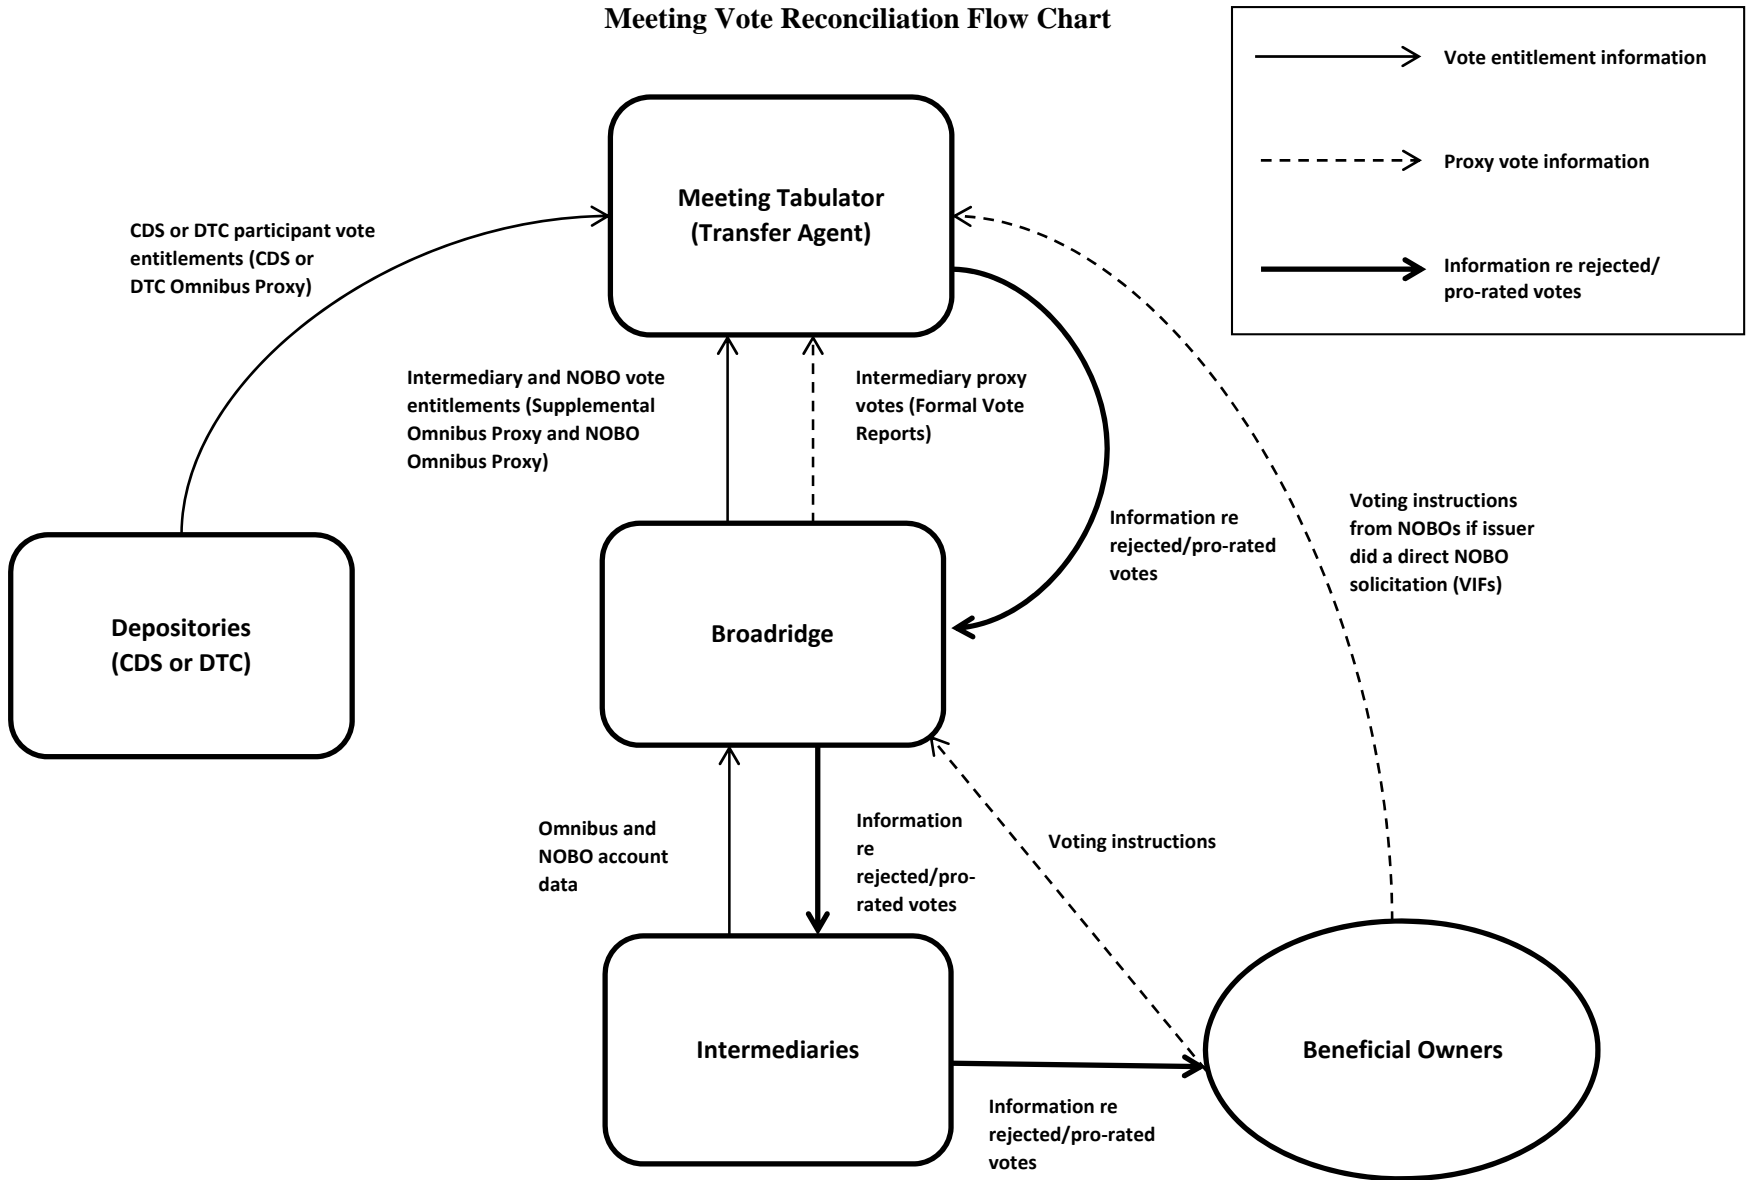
Meeting Vote Reconciliation Flow Chart

Vote entitlement information

Proxy vote information

Information re rejected/ pro-rated votes

Meeting Tabulator (Transfer Agent)

CDS or DTC participant vote entitlements (CDS or DTC Omnibus Proxy)

Intermediary and NOBO vote entitlements (Supplemental Omnibus Proxy and NOBO Omnibus Proxy)

Intermediary proxy votes (Formal Vote Reports)

Information re rejected/pro-rated votes

Voting instructions from NOBOs if issuer did a direct NOBO solicitation (VIFs)

Depositories (CDS or DTC)

Broadridge

Omnibus and NOBO account data

Information re rejected/pro-rated votes

Voting instructions

Intermediaries

Beneficial Owners

Information re rejected/pro-rated votes